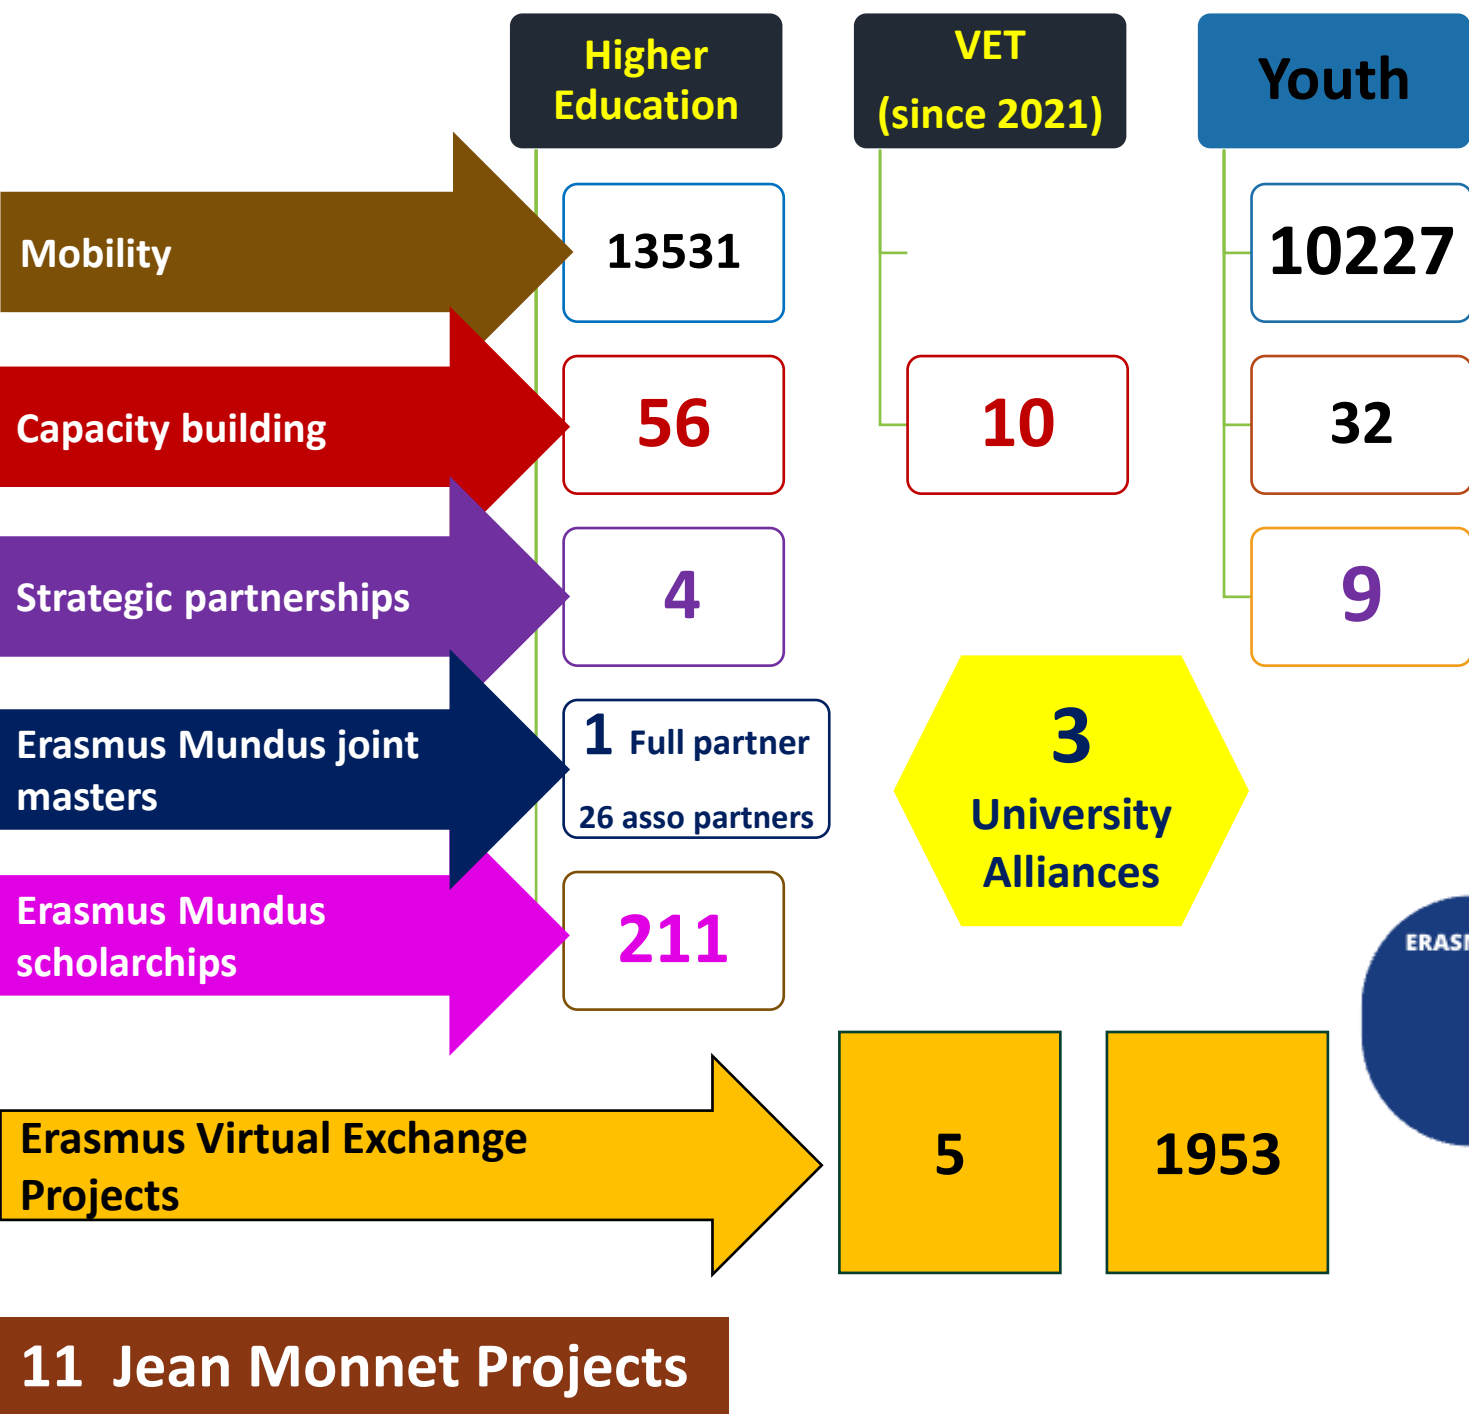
Higher Education

VET (since 2021)

Youth

Mobility

13531

10227

Capacity building

56

10

32

Strategic partnerships

4

9

Erasmus Mundus joint masters

1 Full partner
26 asso partners

3 University Alliances

Erasmus Mundus scholarchips

211

ERAS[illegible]

Erasmus Virtual Exchange Projects

5

1953

11 Jean Monnet Projects